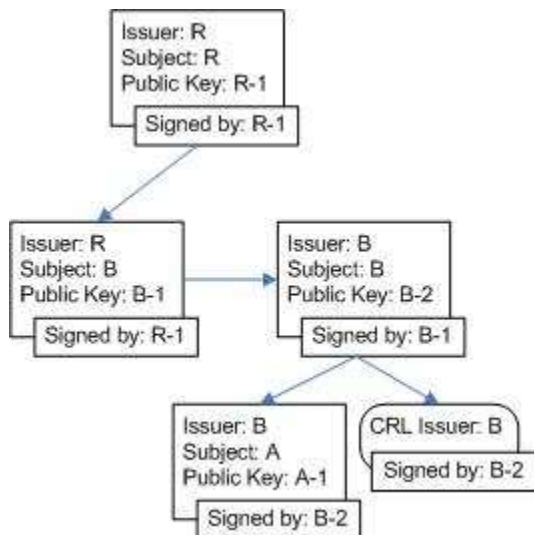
Issuer: R
Subject: R
Public Key: R-1
Signed by: R-1

Issuer: R
Subject: B
Public Key: B-1
Signed by: R-1

Issuer: B
Subject: B
Public Key: B-2
Signed by: B-1

Issuer: B
Subject: A
Public Key: A-1
Signed by: B-2

CRL Issuer: B
Signed by: B-2